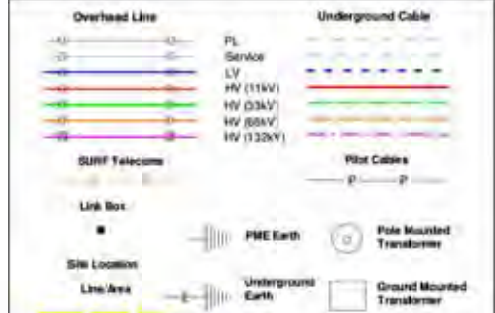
Overhead Line

Underground Cable

PL
Service
LV
HV (11kV)
HV (33kV)
HV (66kV)
HV (132kV)

SURF Telecoms

Pilot Cables

P P

Link Box

PME Earth

Pole Mounted Transformer

Site Location

Line/Area

E

Underground Earth

Ground Mounted Transformer